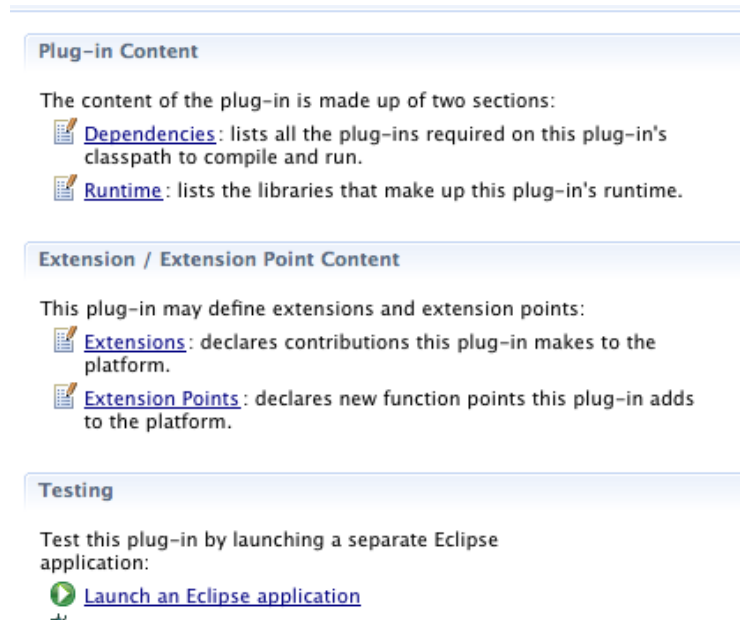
Plug-in Content

The content of the plug-in is made up of two sections:

Dependencies: lists all the plug-ins required on this plug-in's classpath to compile and run.

Runtime: lists the libraries that make up this plug-in's runtime.

Extension / Extension Point Content

This plug-in may define extensions and extension points:

Extensions: declares contributions this plug-in makes to the platform.

Extension Points: declares new function points this plug-in adds to the platform.

Testing

Test this plug-in by launching a separate Eclipse application:

Launch an Eclipse application